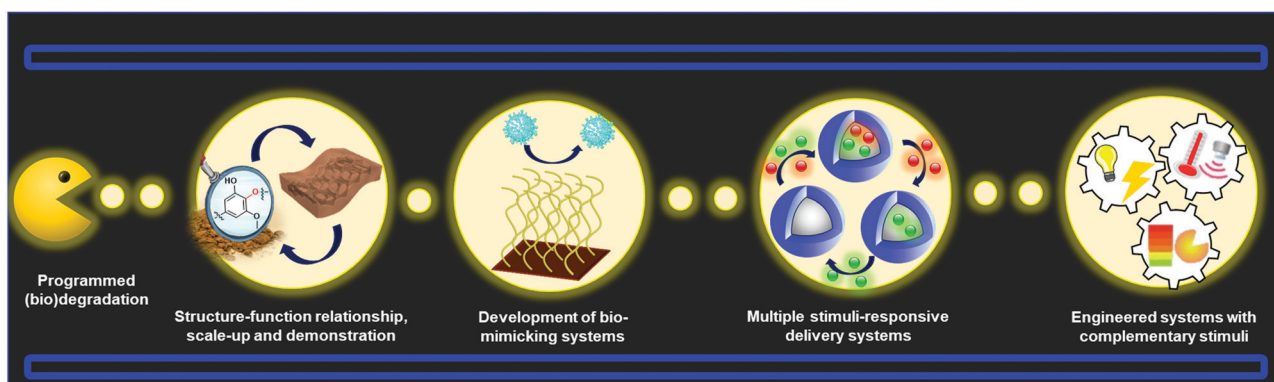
Programmed (bio)degradation

Structure-function relationship, scale-up and demonstration

Development of bio-mimicking systems

Multiple stimuli-responsive delivery systems

Engineered systems with complementary stimuli